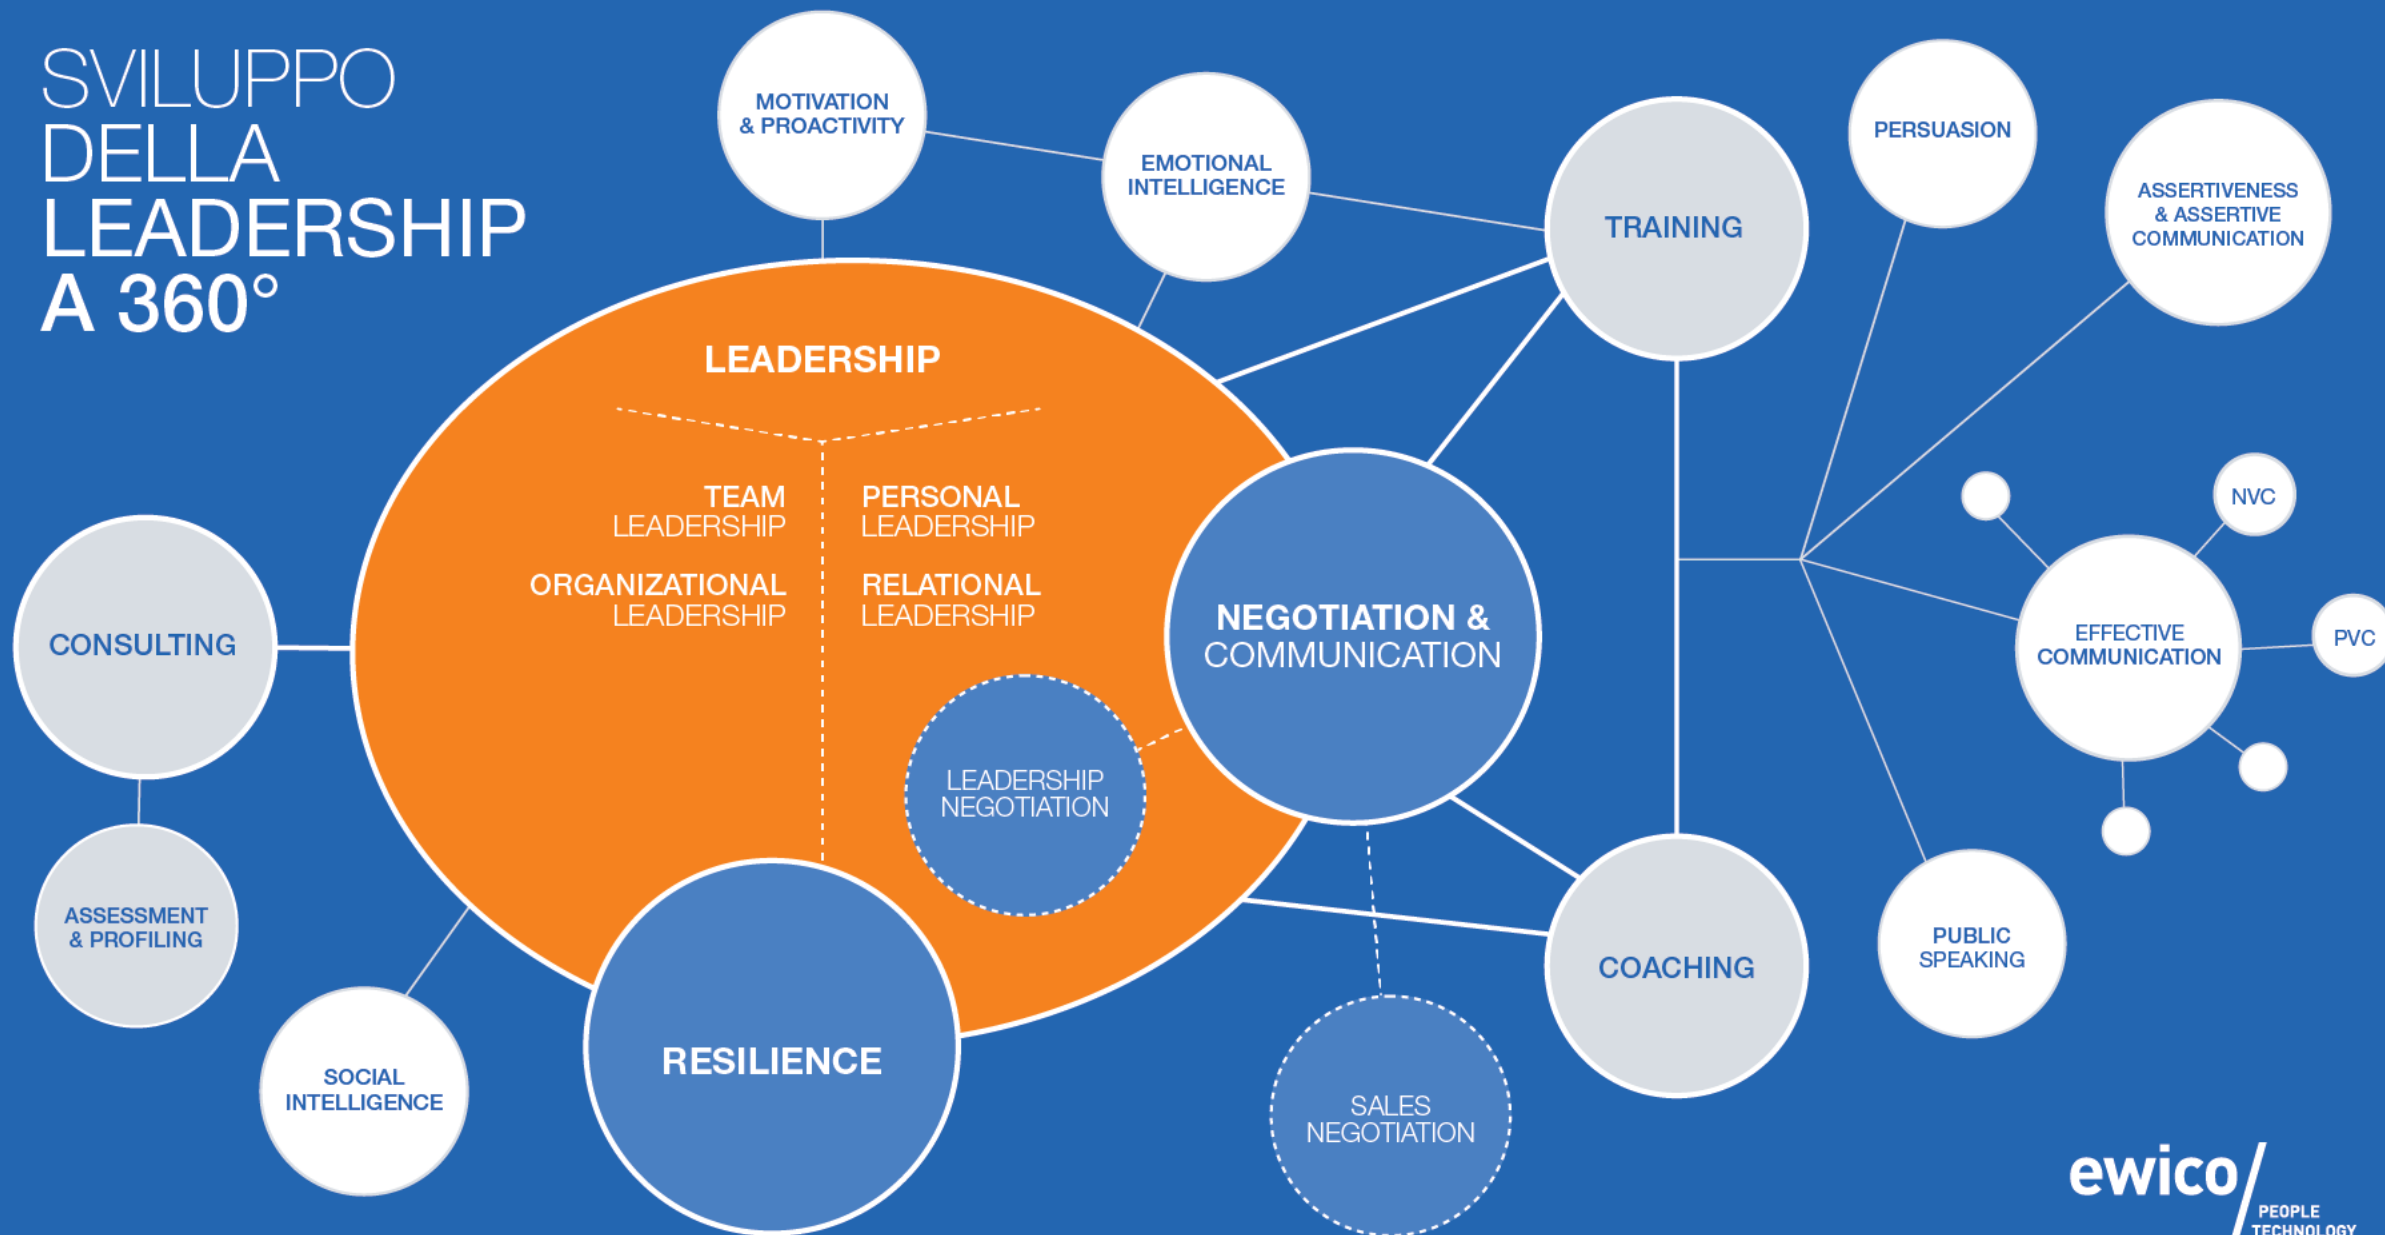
SVILUPPO DELLA LEADERSHIP A 360°

MOTIVATION & PROACTIVITY

EMOTIONAL INTELLIGENCE

TRAINING

PERSUASION

ASSERTIVENESS & ASSERTIVE COMMUNICATION

LEADERSHIP

TEAM LEADERSHIP

PERSONAL LEADERSHIP

ORGANIZATIONAL LEADERSHIP

RELATIONAL LEADERSHIP

CONSULTING

NEGOTIATION & COMMUNICATION

NVC

EFFECTIVE COMMUNICATION

PVC

LEADERSHIP NEGOTIATION

ASSESSMENT & PROFILING

COACHING

PUBLIC SPEAKING

RESILIENCE

SOCIAL INTELLIGENCE

SALES NEGOTIATION

ewico/ PEOPLE TECHNOLOGY